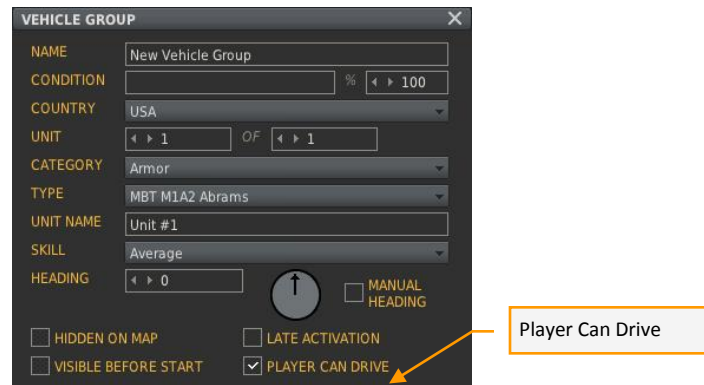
VEHICLE GROUP
×

NAME New Vehicle Group
CONDITION % 100
COUNTRY USA
UNIT 1 OF 1
CATEGORY Armor
TYPE MBT M1A2 Abrams
UNIT NAME Unit #1
SKILL Average
HEADING 0
MANUAL HEADING

HIDDEN ON MAP
LATE ACTIVATION
VISIBLE BEFORE START
PLAYER CAN DRIVE

Player Can Drive